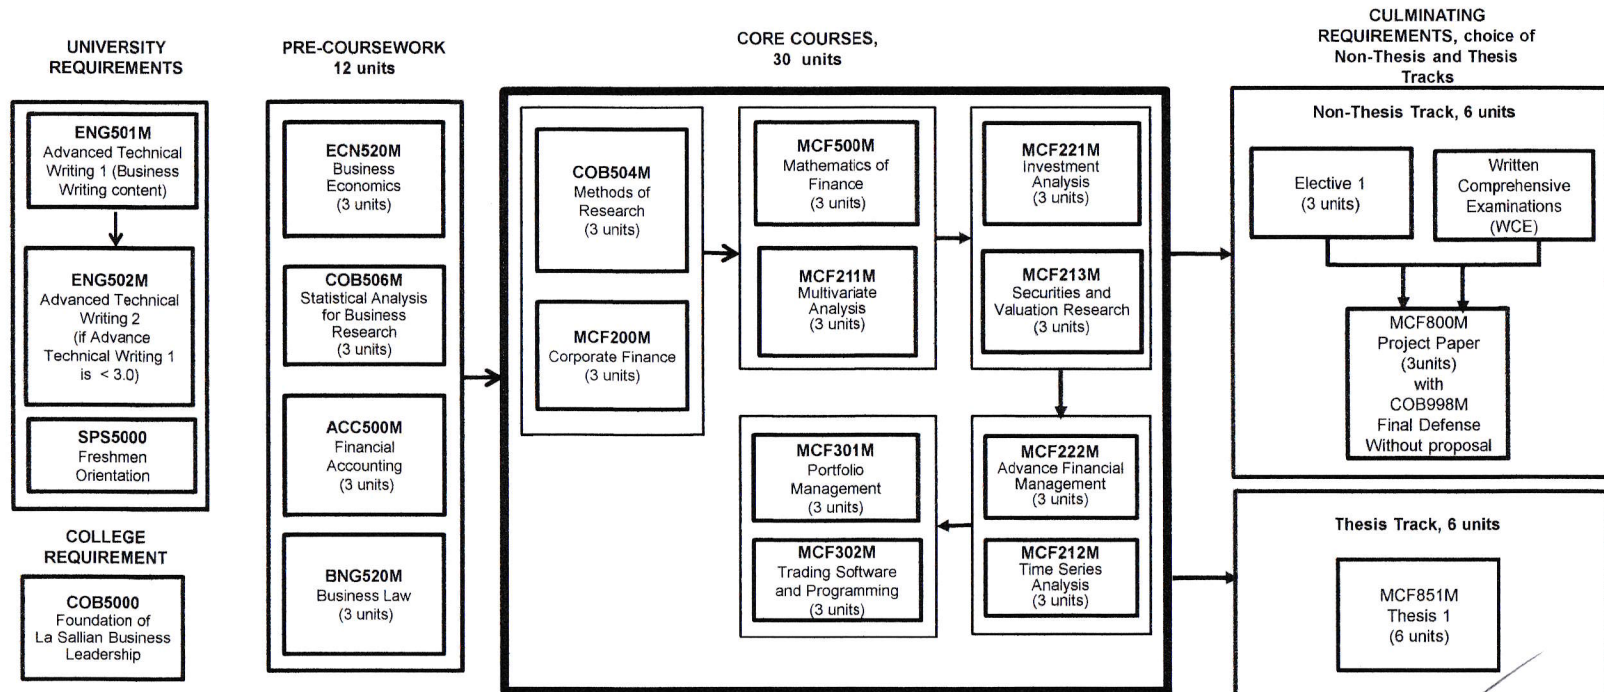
UNIVERSITY REQUIREMENTS

ENG501M
Advanced Technical Writing 1 (Business Writing content)

ENG502M
Advanced Technical Writing 2 (if Advance Technical Writing 1 is < 3.0)

SPS5000
Freshmen Orientation

COLLEGE REQUIREMENT

COB5000
Foundation of La Sallian Business Leadership

PRE-COURSEWORK
12 units

ECN520M
Business Economics
(3 units)

COB506M
Statistical Analysis for Business Research
(3 units)

ACC500M
Financial Accounting
(3 units)

BNG520M
Business Law
(3 units)

CORE COURSES,
30 units

COB504M
Methods of Research
(3 units)

MCF200M
Corporate Finance
(3 units)

MCF500M
Mathematics of Finance
(3 units)

MCF211M
Multivariate Analysis
(3 units)

MCF221M
Investment Analysis
(3 units)

MCF213M
Securities and Valuation Research
(3 units)

MCF301M
Portfolio Management
(3 units)

MCF302M
Trading Software and Programming
(3 units)

MCF222M
Advance Financial Management
(3 units)

MCF212M
Time Series Analysis
(3 units)

CULMINATING REQUIREMENTS, choice of Non-Thesis and Thesis Tracks

Non-Thesis Track, 6 units

Elective 1
(3 units)

Written Comprehensive Examinations
(WCE)

MCF800M
Project Paper
(3units)
with
COB998M
Final Defense
Without proposal

Thesis Track, 6 units

MCF851M
Thesis 1
(6 units)